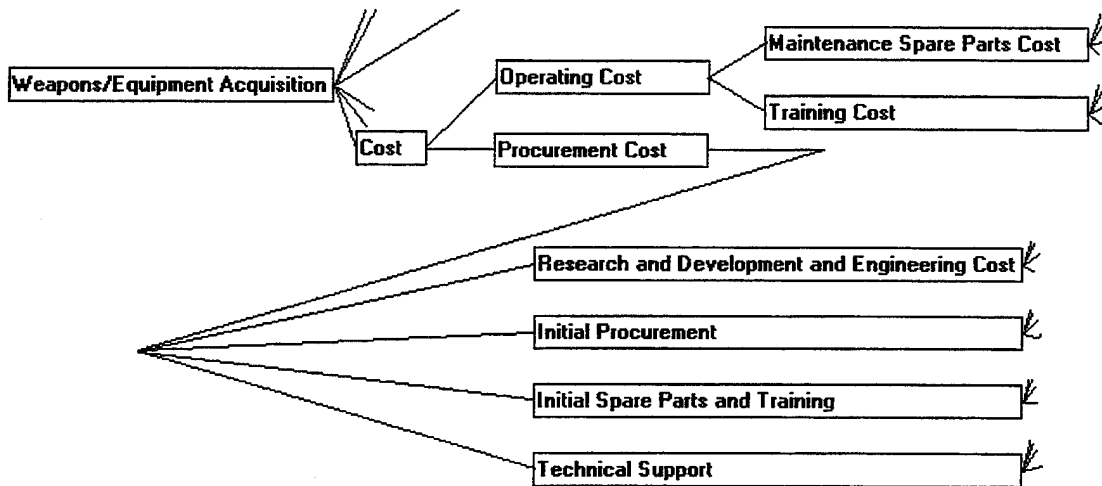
Weapons/Equipment Acquisition

Cost

Operating Cost

Maintenance Spare Parts Cost

Training Cost

Procurement Cost

Research and Development and Engineering Cost

Initial Procurement

Initial Spare Parts and Training

Technical Support